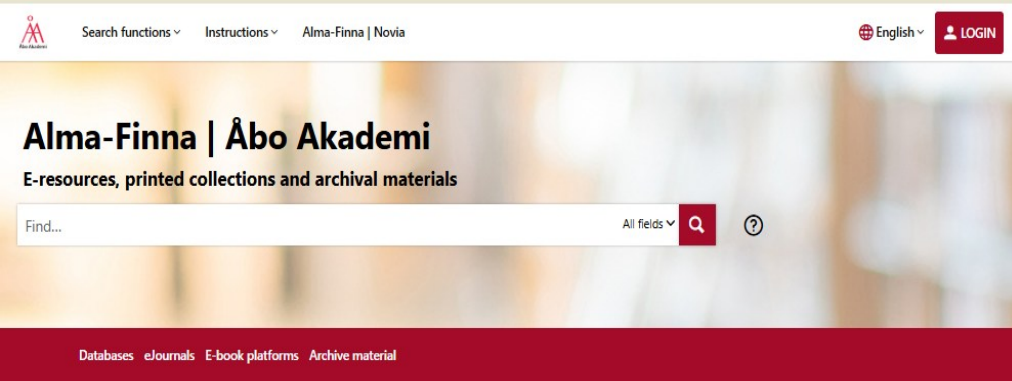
Åbo Akademi

Search functions

Instructions

Alma-Finna | Novia

English

LOGIN

Alma-Finna | Åbo Akademi

E-resources, printed collections and archival materials

Find...

All fields

?

Databases eJournals E-book platforms Archive material